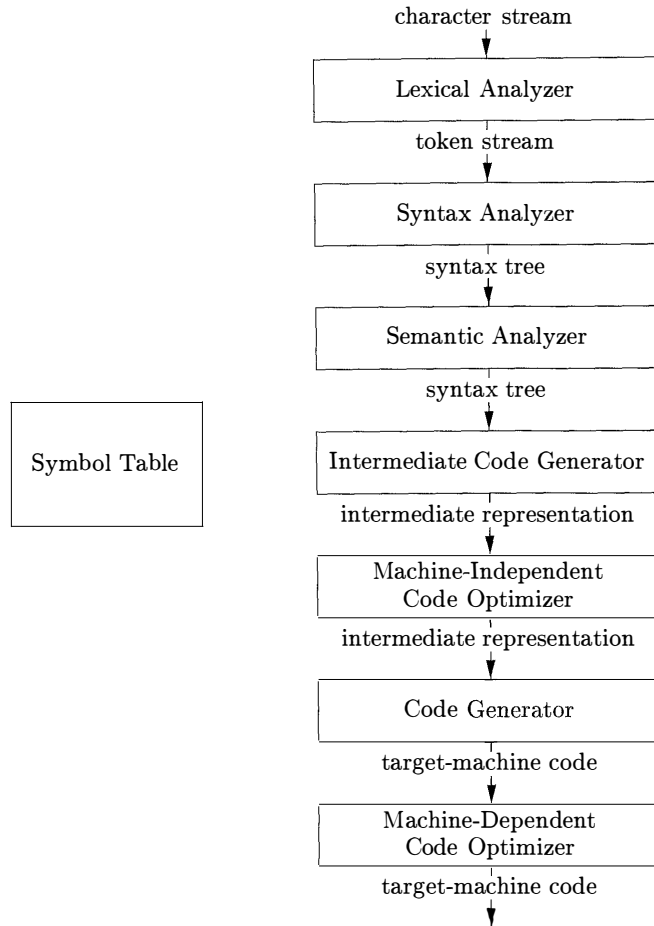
character stream

Lexical Analyzer

token stream

Syntax Analyzer

syntax tree

Semantic Analyzer

syntax tree

Symbol Table

Intermediate Code Generator

intermediate representation

Machine-Independent Code Optimizer

intermediate representation

Code Generator

target-machine code

Machine-Dependent Code Optimizer

target-machine code